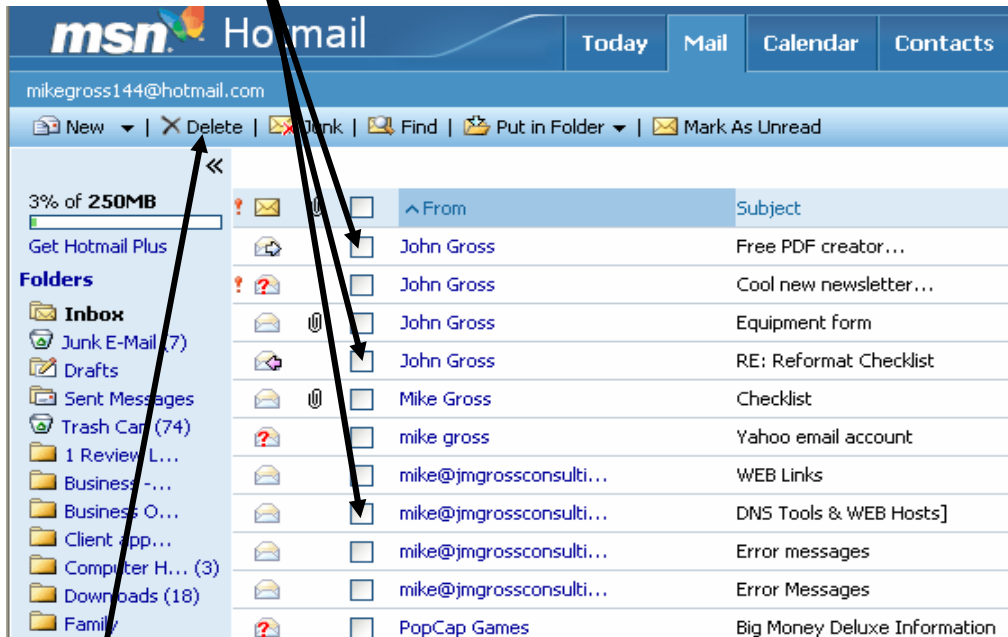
msn Hotmail

Today | Mail | Calendar | Contacts

mikegross144@hotmail.com

New | Delete | Junk | Find | Put in Folder | Mark As Unread

3% of 250MB

Get Hotmail Plus

Folders

Inbox
Junk E-Mail (7)
Drafts
Sent Messages
Trash Can (74)
1 Review L...
Business -...
Business O...
Client app...
Computer H... (3)
Downloads (18)
Family

| From | Subject |
|---|---|
| John Gross | Free PDF creator... |
| John Gross | Cool new newsletter... |
| John Gross | Equipment form |
| John Gross | RE: Reformat Checklist |
| Mike Gross | Checklist |
| mike gross | Yahoo email account |
| mike@jmgrossconsulti... | WEB Links |
| mike@jmgrossconsulti... | DNS Tools & WEB Hosts] |
| mike@jmgrossconsulti... | Error messages |
| mike@jmgrossconsulti... | Error Messages |
| PopCap Games | Big Money Deluxe Information |